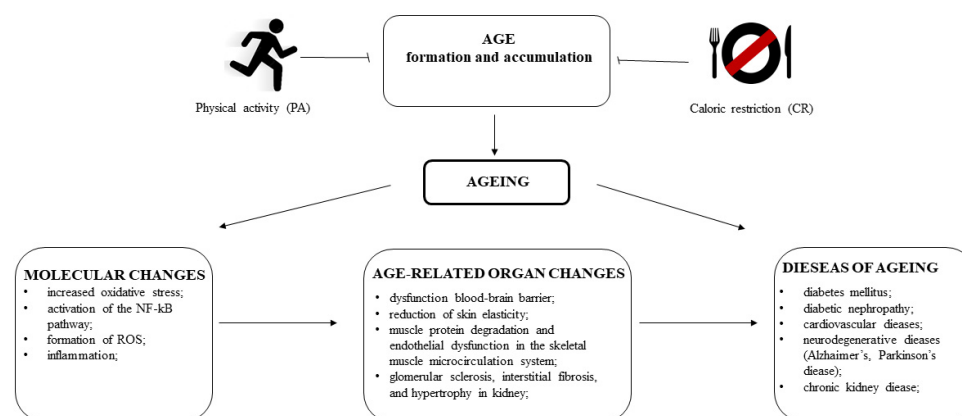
AGE
formation and accumulation

Physical activity (PA)

Caloric restriction (CR)

AGEING

MOLECULAR CHANGES
• increased oxidative stress;
• activation of the NF-kB pathway;
• formation of ROS;
• inflammation;

AGE-RELATED ORGAN CHANGES
• dysfunction blood-brain barrier;
• reduction of skin elasticity;
• muscle protein degradation and endothelial dysfunction in the skeletal muscle microcirculation system;
• glomerular sclerosis, interstitial fibrosis, and hypertrophy in kidney;

DIESEAS OF AGEING
• diabetes mellitus;
• diabetic nephropathy;
• cardiovascular dieases;
• neurodegenerative dieases (Alzhaimer's, Parkinson's disease);
• chronic kidney diease;